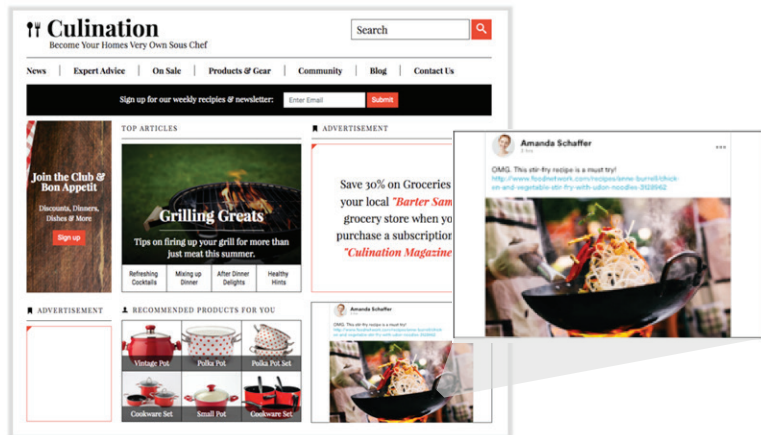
Culination
Become Your Homes Very Own Sous Chef

Search

News | Expert Advice | On Sale | Products & Gear | Community | Blog | Contact Us

Sign up for our weekly recipes & newsletter: Enter Email Submit

Join the Club & Bon Appetit
Discounts, Dinners, Dishes & More
Sign up

TOP ARTICLES

Grilling Greats
Tips on firing up your grill for more than just meat this summer.

Refreshing Cocktails | Mixing up Dinner | After Dinner Delights | Healthy Hints

ADVERTISEMENT

Save 30% on Groceries your local "Barter Sam grocery store when yo purchase a subscriptio "Culination Magazine

ADVERTISEMENT

RECOMMENDED PRODUCTS FOR YOU

Vintage Pot | Polka Pot | Polka Pot Set
Cookware Set | Small Pot | Cookware Set

Amanda Schaffer
OMG. This stir-fry recipe is a must try!
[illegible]

Amanda Schaffer
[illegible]
OMG. This stir-fry recipe is a must try!
http://www.foodnetwork.com/recipes/anne-burrell/thick-en-and-vegetable-stir-fry-with-udon-noodles-3028562